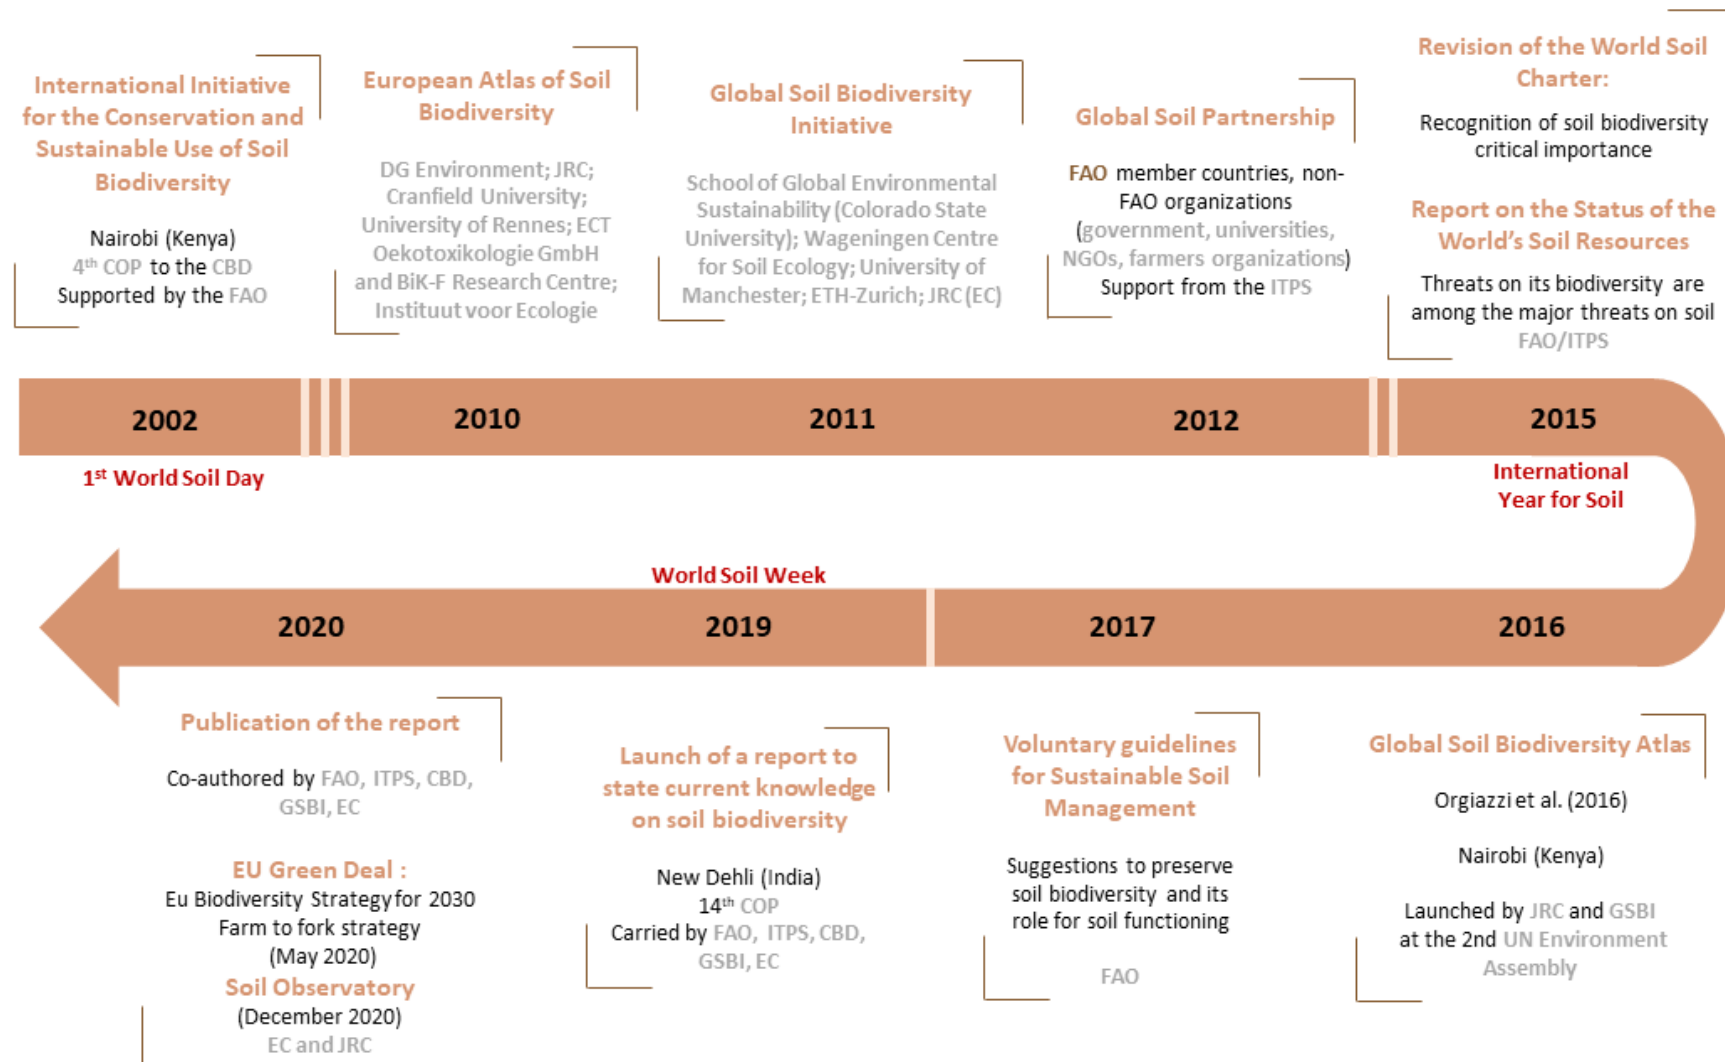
International Initiative for the Conservation and Sustainable Use of Soil Biodiversity

Nairobi (Kenya)
4$^{th}$ COP to the CBD
Supported by the FAO

European Atlas of Soil Biodiversity

DG Environment; JRC; Cranfield University; University of Rennes; ECT Oekotoxikologie GmbH and BiK-F Research Centre; Instituut voor Ecologie

Global Soil Biodiversity Initiative

School of Global Environmental Sustainability (Colorado State University); Wageningen Centre for Soil Ecology; University of Manchester; ETH-Zurich; JRC (EC)

Global Soil Partnership

FAO member countries, non-FAO organizations (government, universities, NGOs, farmers organizations)
Support from the ITPS

Revision of the World Soil Charter:

Recognition of soil biodiversity critical importance

Report on the Status of the World's Soil Resources

Threats on its biodiversity are among the major threats on soil
FAO/ITPS

2002
2010
2011
2012
2015

1$^{st}$ World Soil Day

International Year for Soil

World Soil Week

2020
2019
2017
2016

Publication of the report

Co-authored by FAO, ITPS, CBD, GSBI, EC

EU Green Deal :
Eu Biodiversity Strategy for 2030
Farm to fork strategy
(May 2020)
Soil Observatory
(December 2020)
EC and JRC

Launch of a report to state current knowledge on soil biodiversity

New Dehli (India)
14$^{th}$ COP
Carried by FAO, ITPS, CBD, GSBI, EC

Voluntary guidelines for Sustainable Soil Management

Suggestions to preserve soil biodiversity and its role for soil functioning

FAO

Global Soil Biodiversity Atlas

Orgiazzi et al. (2016)

Nairobi (Kenya)

Launched by JRC and GSBI at the 2nd UN Environment Assembly